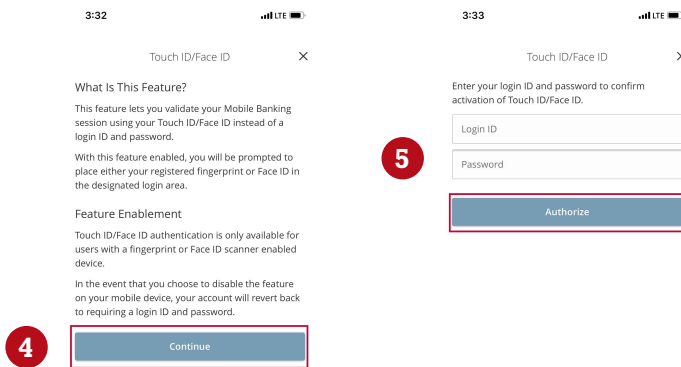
3:32

LTE

Touch ID/Face ID

×

What Is This Feature?

This feature lets you validate your Mobile Banking session using your Touch ID/Face ID instead of a login ID and password.

With this feature enabled, you will be prompted to place either your registered fingerprint or Face ID in the designated login area.

Feature Enablement

Touch ID/Face ID authentication is only available for users with a fingerprint or Face ID scanner enabled device.

In the event that you choose to disable the feature on your mobile device, your account will revert back to requiring a login ID and password.

4

Continue

3:33

LTE

Touch ID/Face ID

Enter your login ID and password to confirm activation of Touch ID/Face ID.

5

Login ID

Password

Authorize